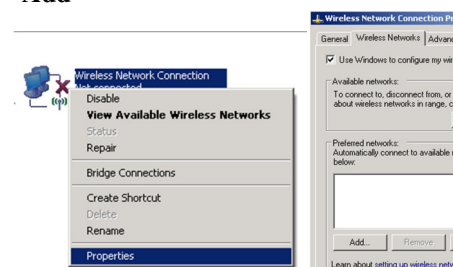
Add

Wireless Network Connection
Not connected

Disable
View Available Wireless Networks
Status
Repair
Bridge Connections
Create Shortcut
Delete
Rename
Properties

Wireless Network Connection Pr
General Wireless Networks Advanc
Use Windows to configure my wir
Available networks:
To connect to, disconnect from, or
about wireless networks in range, c
Preferred networks:
Automatically connect to available
below:
Add... Remove
Learn about setting up wireless netw